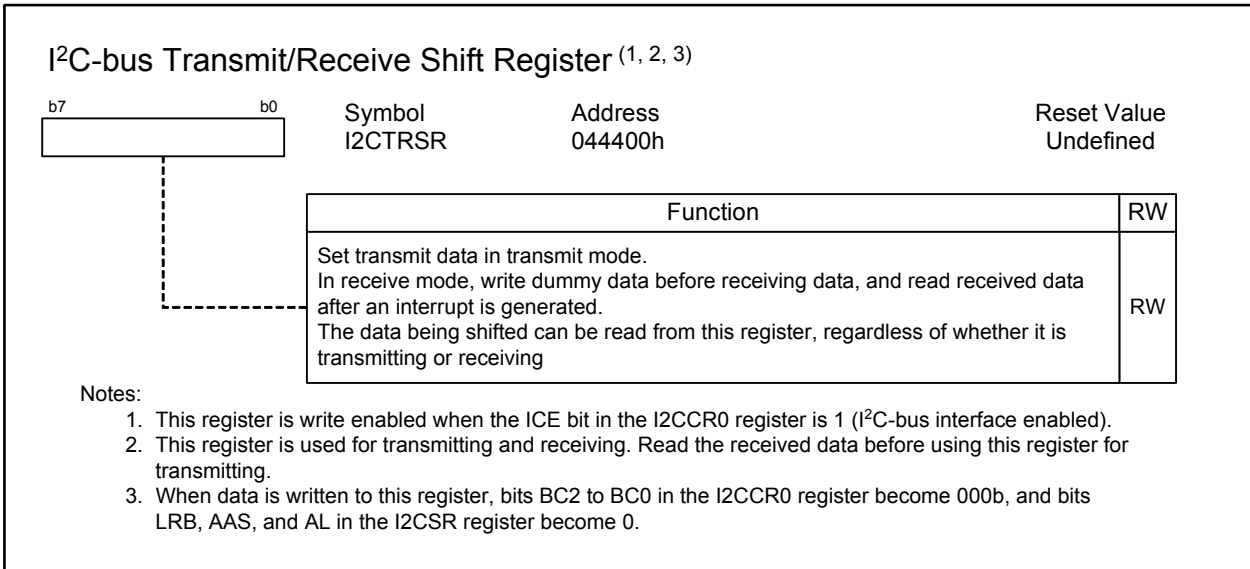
I$^2$C-bus Transmit/Receive Shift Register $^{(1, 2, 3)}$

b7 b0

| Symbol | Address | Reset Value |
|---|---|---|
| I2CTRSR | 044400h | Undefined |

| Function | RW |
|---|---|
| Set transmit data in transmit mode. In receive mode, write dummy data before receiving data, and read received data after an interrupt is generated. The data being shifted can be read from this register, regardless of whether it is transmitting or receiving | RW |

Notes:
1. This register is write enabled when the ICE bit in the I2CCR0 register is 1 (I$^2$C-bus interface enabled).
2. This register is used for transmitting and receiving. Read the received data before using this register for transmitting.
3. When data is written to this register, bits BC2 to BC0 in the I2CCR0 register become 000b, and bits LRB, AAS, and AL in the I2CSR register become 0.